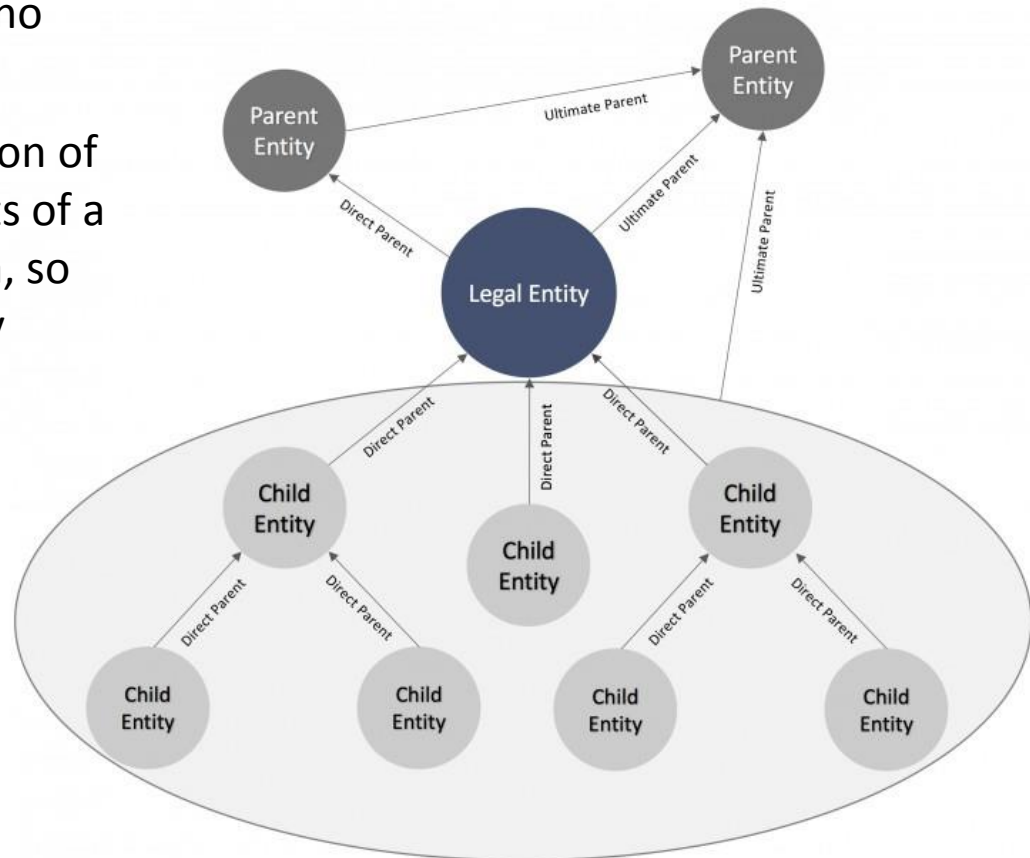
no

on of
s of a
, so
y

Parent Entity

Parent Entity

Ultimate Parent

Direct Parent

Ultimate Parent

Ultimate Parent

Legal Entity

Direct Parent

Direct Parent

Direct Parent

Child Entity

Child Entity

Child Entity

Direct Parent

Direct Parent

Direct Parent

Direct Parent

Child Entity

Child Entity

Child Entity

Child Entity